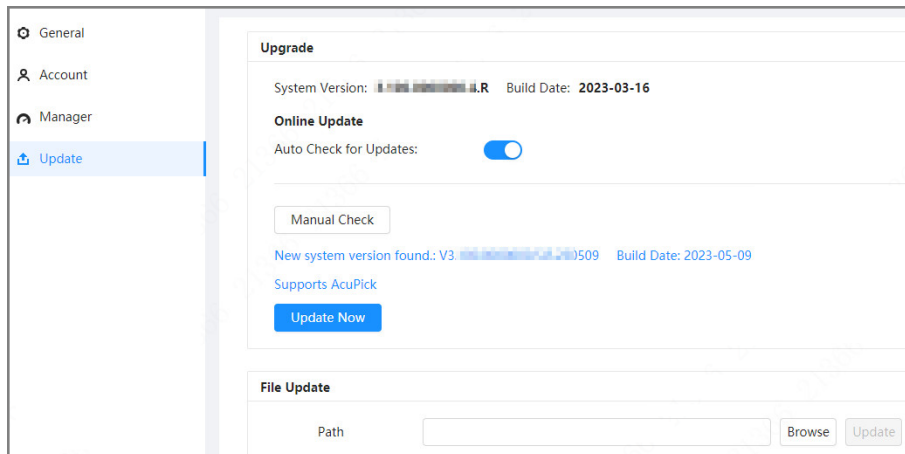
General

Account

Manager

Update

Upgrade

System Version: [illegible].R Build Date: 2023-03-16

Online Update

Auto Check for Updates:

Manual Check

New system version found.: V3.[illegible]509 Build Date: 2023-05-09

Supports AcuPick

Update Now

File Update

Path

Browse

Update